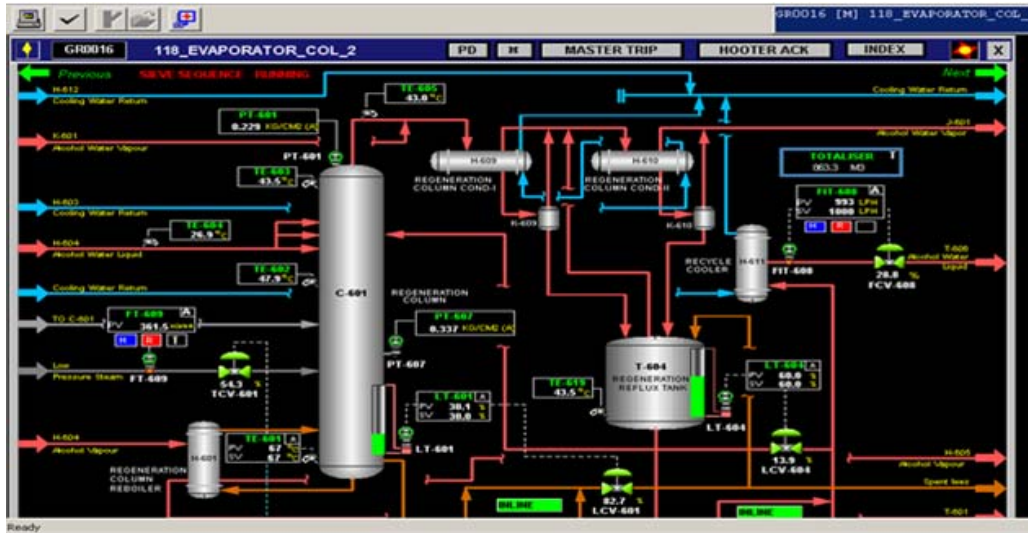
GR0016 [M] 118_EVAPORATOR_COL_

GR0016 118_EVAPORATOR_COL_2 PD M MASTER TRIP HOOTER ACK INDEX X

Previous SEVE SEQUENCE RUNNING Next

H-612 Cooling Water Return

TE-605 43.0 °C

Cooling Water Return

PT-601 0.229 KG/CM2 (A)

K-601 Alcohol Water Vapour

J-601 Alcohol Water Vapour

PT-601

H-609 REGENERATION COLUMN COND-I

H-610 REGENERATION COLUMN COND-II

TOTALISER 863.3 M3

TE-603 43.5 °C

H-603 Cooling Water Return

FIT-608 PV 993 LPH SV 1000 LPH

TE-604 26.9 °C

R-609

R-610

H-604 Alcohol Water Liquid

RECYCLE COOLER H-611

FIT-608

28.8 % FCV-608

T-606 Alcohol Water Liquid

TE-602 47.9 °C

Cooling Water Return

C-601

REGENERATION COLUMN

TO C-601 FT-609 PV 361.5

PT-607 0.337 KG/CM2 (A)

PT-607

Low Pressure Steam FT-609

54.3 % TCV-601

T-604 REGENERATION REFLUX TANK

TE-619 43.5 °C

LT-604 PV 60.0 % SV 60.0 %

LT-601 PV 38.1 % SV 38.0 %

LT-604

H-604 Alcohol Vapour

TE-601 PV 67 °C SV 67 °C

H-601

LT-601

13.9 % LCV-604

H-605 Alcohol Vapour

REGENERATION COLUMN REBOILER

82.7 % LCV-601

Spent lees

INLINE

INLINE

T-601

Ready